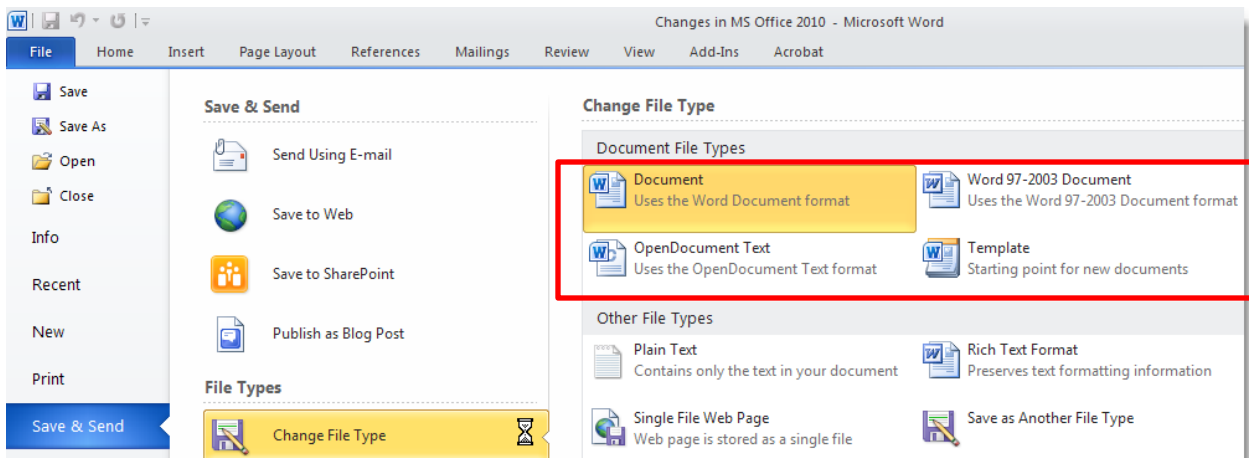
Changes in MS Office 2010 - Microsoft Word

File
Home
Insert
Page Layout
References
Mailings
Review
View
Add-Ins
Acrobat

Save
Save As
Open
Close
Info
Recent
New
Print
Save & Send

Save & Send

Send Using E-mail

Save to Web

Save to SharePoint

Publish as Blog Post

File Types

Change File Type

Change File Type

Document File Types

Document
Uses the Word Document format

Word 97-2003 Document
Uses the Word 97-2003 Document format

OpenDocument Text
Uses the OpenDocument Text format

Template
Starting point for new documents

Other File Types

Plain Text
Contains only the text in your document

Rich Text Format
Preserves text formatting information

Single File Web Page
Web page is stored as a single file

Save as Another File Type